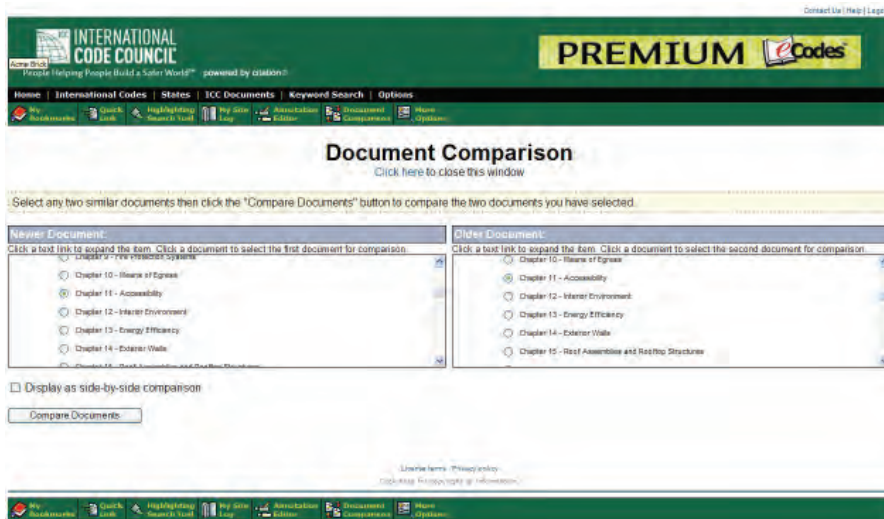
Contact Us | Help | Logo

ICC INTERNATIONAL CODE COUNCIL
Acme Brick
People Helping People Build a Safer World™ powered by citation

PREMIUM eCodes

Home | International Codes | States | ICC Documents | Keyword Search | Options

My Bookmarks | Quick Link | Highlighting Search Tool | My Site Log | Annotation Editor | Document Comparison | More Options

Document Comparison
Click here to close this window

Select any two similar documents then click the "Compare Documents" button to compare the two documents you have selected.

Newer Document:
Click a text link to expand the item. Click a document to select the first document for comparison.
Chapter 9 - Fire Protection Systems
Chapter 10 - Means of Egress
Chapter 11 - Accessibility
Chapter 12 - Interior Environment
Chapter 13 - Energy Efficiency
Chapter 14 - Exterior Walls
Chapter 15 - Roof Assemblies and Rooftop Structures

Older Document:
Click a text link to expand the item. Click a document to select the second document for comparison.
Chapter 10 - Means of Egress
Chapter 11 - Accessibility
Chapter 12 - Interior Environment
Chapter 13 - Energy Efficiency
Chapter 14 - Exterior Walls
Chapter 15 - Roof Assemblies and Rooftop Structures

Display as side-by-side comparison

Compare Documents

License terms Privacy policy
Click Here for copyright information

My Bookmarks | Quick Link | Highlighting Search Tool | My Site Log | Annotation Editor | Document Comparison | More Options